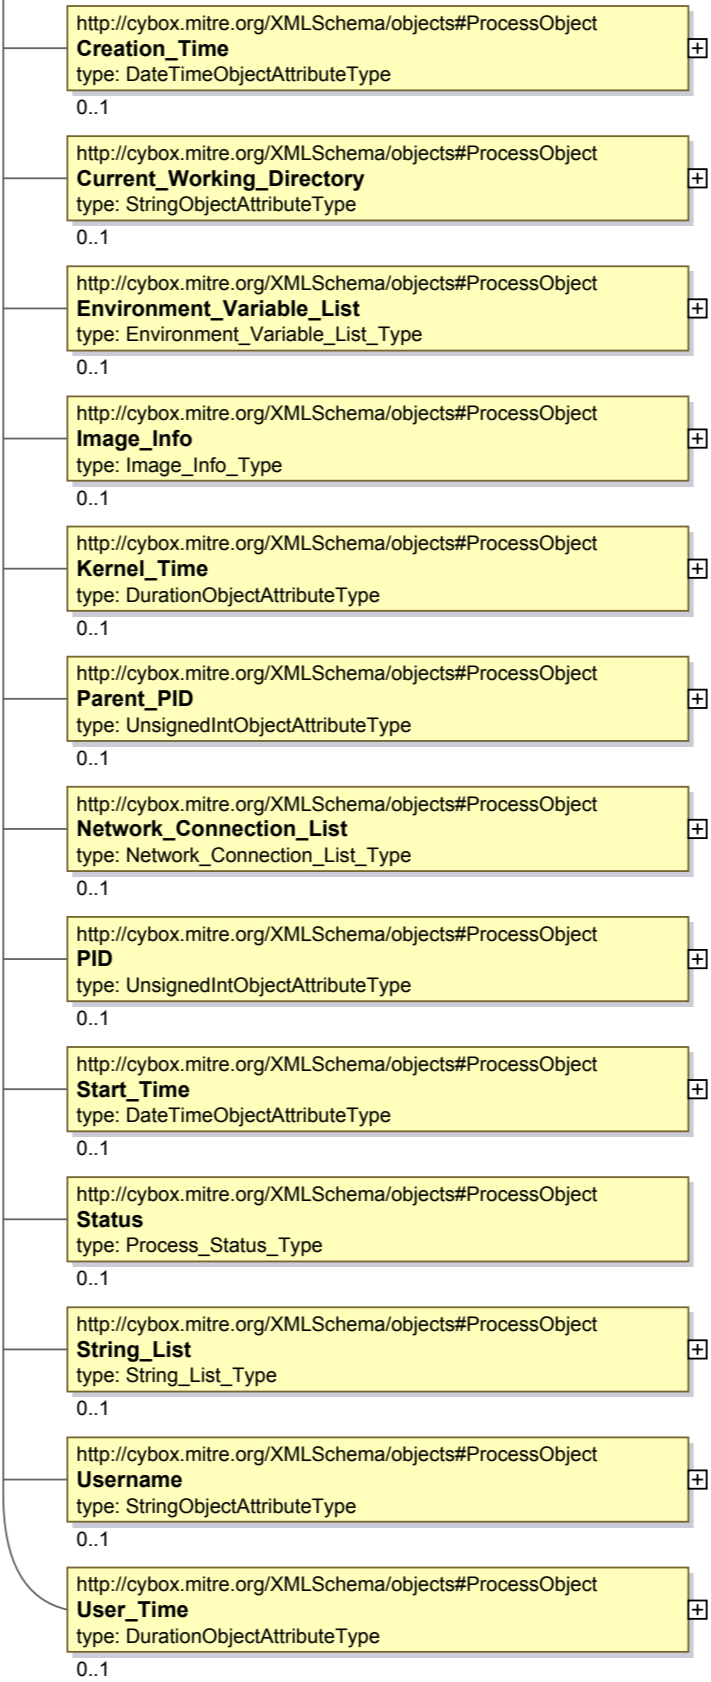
http://cybox.mitre.org/XMLSchema/objects#ProcessObject
Creation_Time
type: DateTimeObjectAttributeType
0..1

http://cybox.mitre.org/XMLSchema/objects#ProcessObject
Current_Working_Directory
type: StringObjectAttributeType
0..1

http://cybox.mitre.org/XMLSchema/objects#ProcessObject
Environment_Variable_List
type: Environment_Variable_List_Type
0..1

http://cybox.mitre.org/XMLSchema/objects#ProcessObject
Image_Info
type: Image_Info_Type
0..1

http://cybox.mitre.org/XMLSchema/objects#ProcessObject
Kernel_Time
type: DurationObjectAttributeType
0..1

http://cybox.mitre.org/XMLSchema/objects#ProcessObject
Parent_PID
type: UnsignedIntObjectAttributeType
0..1

http://cybox.mitre.org/XMLSchema/objects#ProcessObject
Network_Connection_List
type: Network_Connection_List_Type
0..1

http://cybox.mitre.org/XMLSchema/objects#ProcessObject
PID
type: UnsignedIntObjectAttributeType
0..1

http://cybox.mitre.org/XMLSchema/objects#ProcessObject
Start_Time
type: DateTimeObjectAttributeType
0..1

http://cybox.mitre.org/XMLSchema/objects#ProcessObject
Status
type: Process_Status_Type
0..1

http://cybox.mitre.org/XMLSchema/objects#ProcessObject
String_List
type: String_List_Type
0..1

http://cybox.mitre.org/XMLSchema/objects#ProcessObject
Username
type: StringObjectAttributeType
0..1

http://cybox.mitre.org/XMLSchema/objects#ProcessObject
User_Time
type: DurationObjectAttributeType
0..1